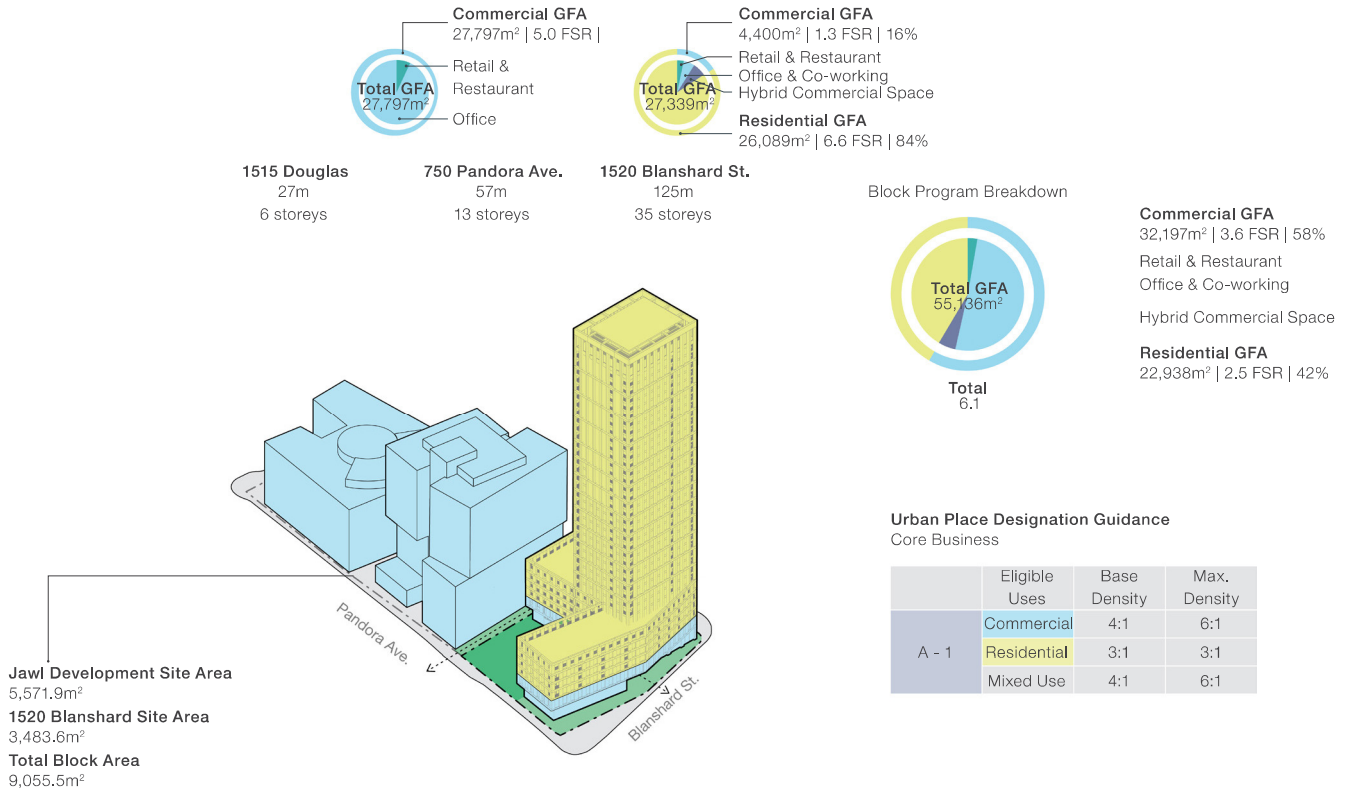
Commercial GFA
27,797m² | 5.0 FSR |

Retail & Restaurant

Total GFA
27,797m²

Office

Commercial GFA
4,400m² | 1.3 FSR | 16%

Retail & Restaurant
Office & Co-working
Hybrid Commercial Space

Total GFA
27,339m²

Residential GFA
26,089m² | 6.6 FSR | 84%

1515 Douglas
27m
6 storeys

750 Pandora Ave.
57m
13 storeys

1520 Blanshard St.
125m
35 storeys

Block Program Breakdown

Total GFA
55,136m²

Total
6.1

Commercial GFA
32,197m² | 3.6 FSR | 58%
Retail & Restaurant
Office & Co-working
Hybrid Commercial Space

Residential GFA
22,938m² | 2.5 FSR | 42%

Pandora Ave.

Blanshard St.

Jawl Development Site Area
5,571.9m²
1520 Blanshard Site Area
3,483.6m²
Total Block Area
9,055.5m²

Urban Place Designation Guidance
Core Business

| | Eligible Uses | Base Density | Max. Density |
|---|---|---|---|
| A - 1 | Commercial | 4:1 | 6:1 |
| | Residential | 3:1 | 3:1 |
| | Mixed Use | 4:1 | 6:1 |